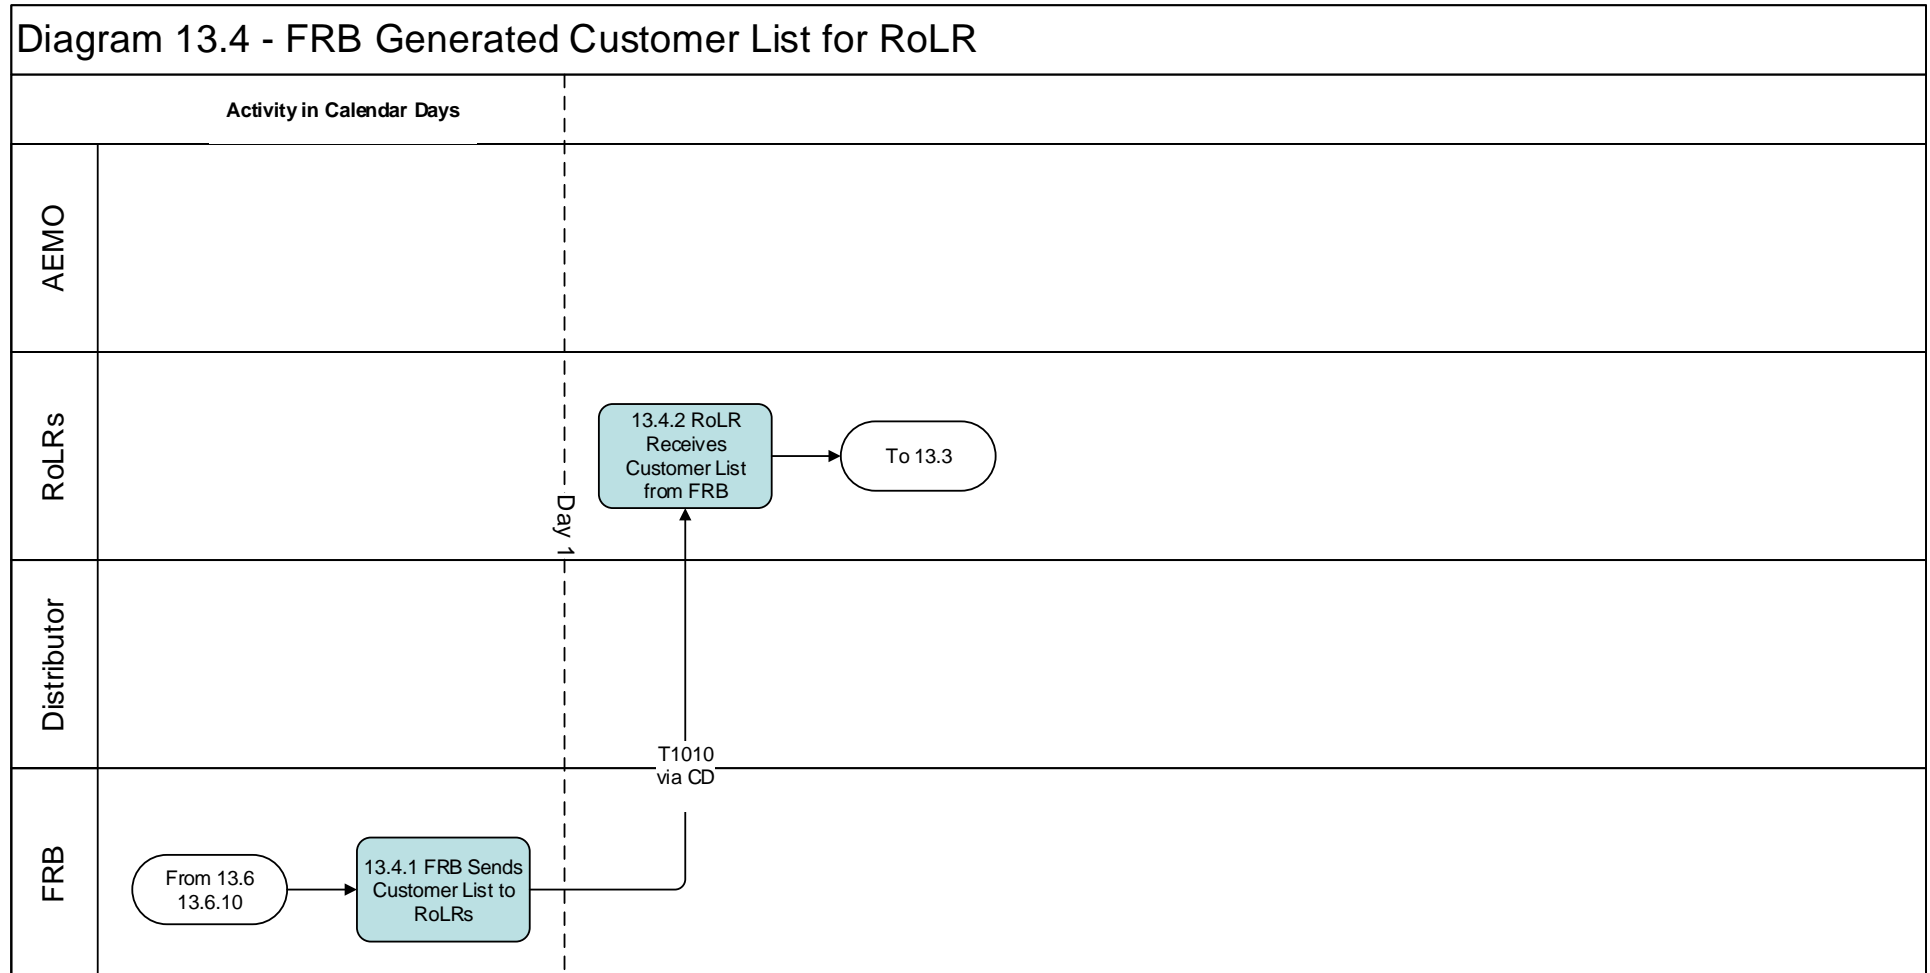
Diagram 13.4 - FRB Generated Customer List for RoLR

Activity in Calendar Days

AEMO

RoLRs

Distributor

FRB

Day 1

13.4.2 RoLR Receives Customer List from FRB

To 13.3

T1010 via CD

From 13.6 13.6.10

13.4.1 FRB Sends Customer List to RoLRs